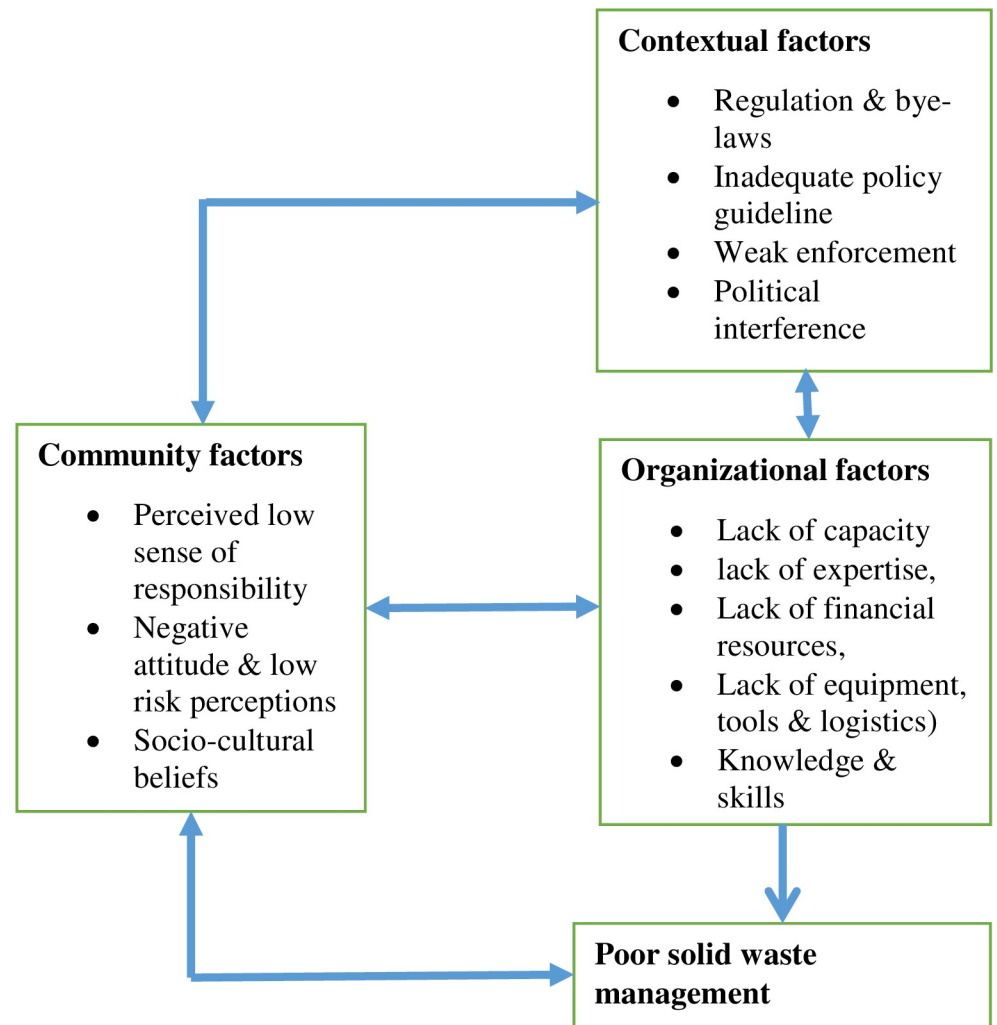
**Contextual factors**

- Regulation & bye-laws
- Inadequate policy guideline
- Weak enforcement
- Political interference

**Community factors**

- Perceived low sense of responsibility
- Negative attitude & low risk perceptions
- Socio-cultural beliefs

**Organizational factors**

- Lack of capacity
- lack of expertise,
- Lack of financial resources,
- Lack of equipment, tools & logistics)
- Knowledge & skills

**Poor solid waste management**